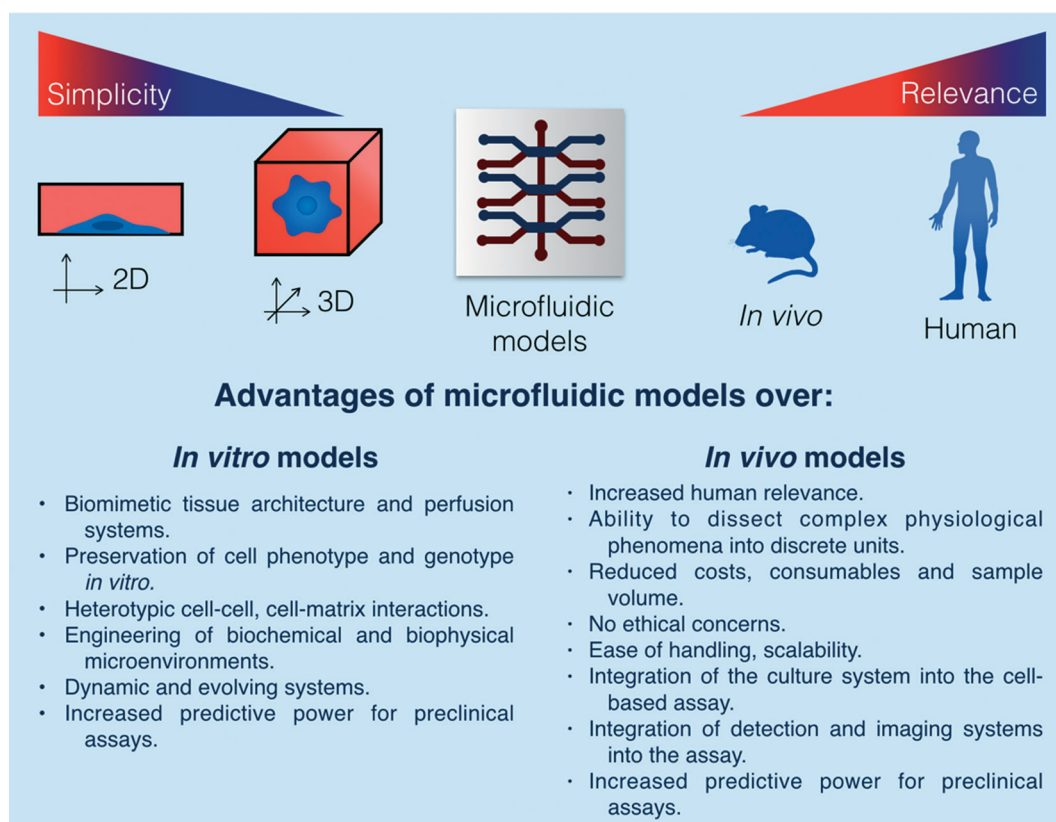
Simplicity

Relevance

2D

3D

Microfluidic models

In vivo

Human

Advantages of microfluidic models over:

In vitro models

- Biomimetic tissue architecture and perfusion systems.
- Preservation of cell phenotype and genotype in vitro.
- Heterotypic cell-cell, cell-matrix interactions.
- Engineering of biochemical and biophysical microenvironments.
- Dynamic and evolving systems.
- Increased predictive power for preclinical assays.

In vivo models

- Increased human relevance.
- Ability to dissect complex physiological phenomena into discrete units.
- Reduced costs, consumables and sample volume.
- No ethical concerns.
- Ease of handling, scalability.
- Integration of the culture system into the cell-based assay.
- Integration of detection and imaging systems into the assay.
- Increased predictive power for preclinical assays.